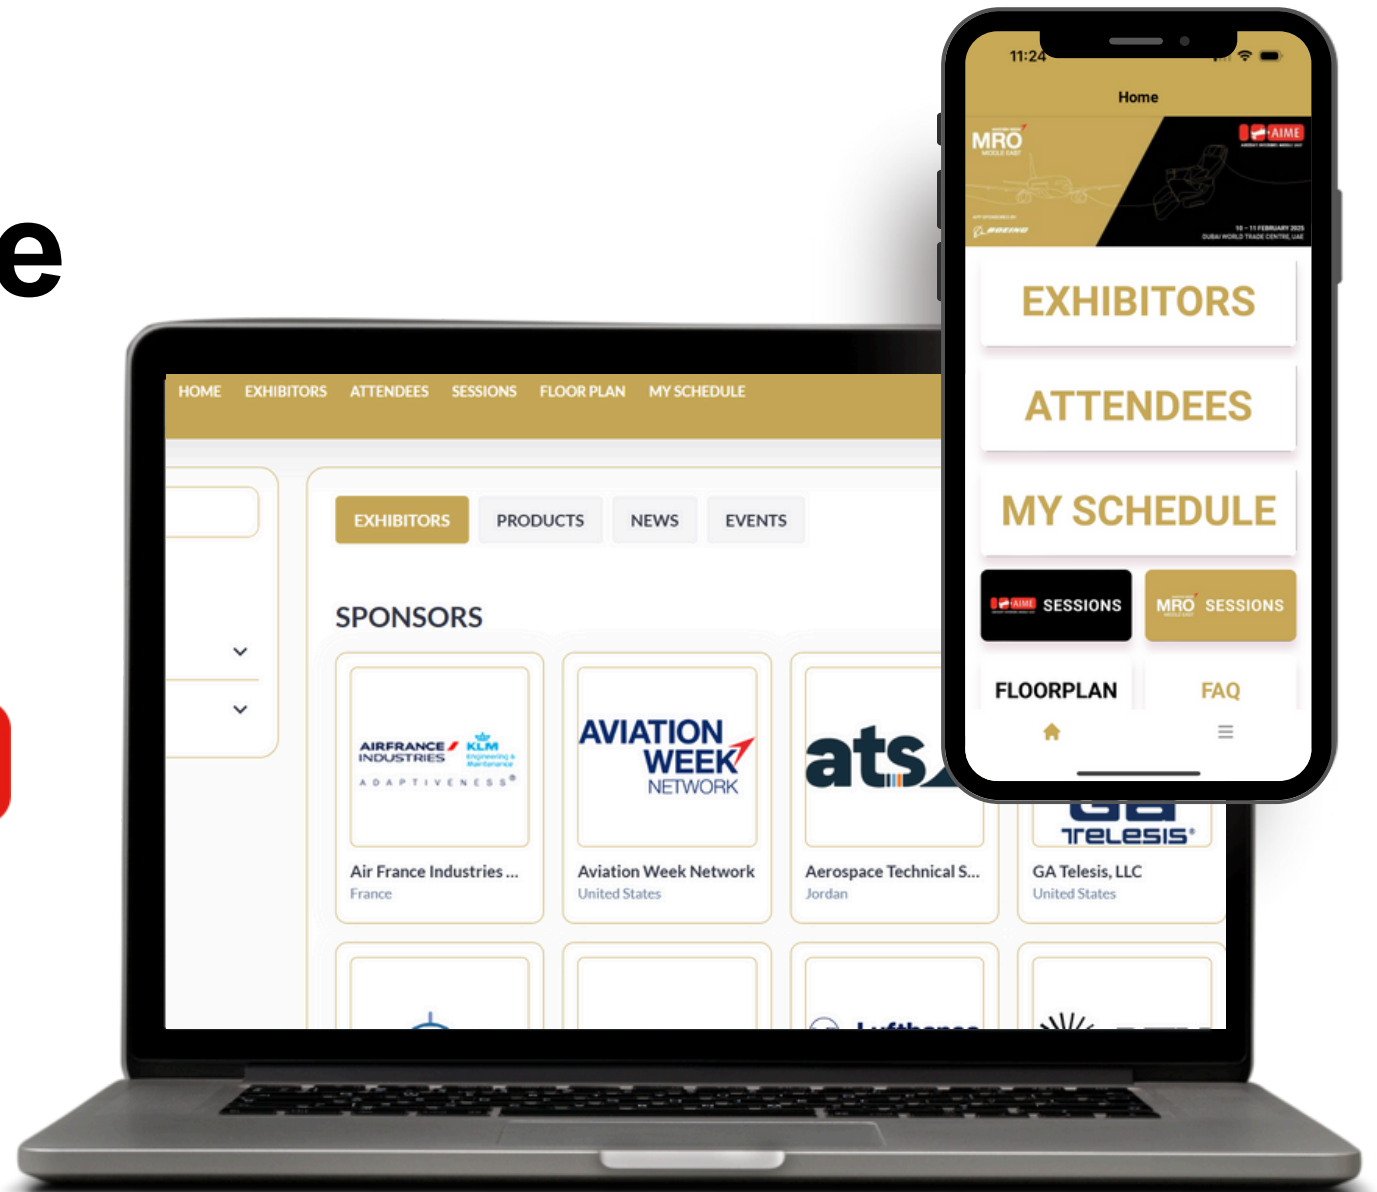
e

HOME EXHIBITORS ATTENDEES SESSIONS FLOOR PLAN MY SCHEDULE

EXHIBITORS PRODUCTS NEWS EVENTS

SPONSORS

AIRFRANCE INDUSTRIES KLM ADAPTIVENESS

Air France Industries ...
France

AVIATION WEEK NETWORK

Aviation Week Network
United States

ats

Aerospace Technical S...
Jordan

GA TELESIS

GA Telesis, LLC
United States

11:24

Home

MRO

AIME

10 - 11 FEBRUARY 2025
DUBAI WORLD TRADE CENTRE, UAE

BOEING

EXHIBITORS

ATTENDEES

MY SCHEDULE

AIME SESSIONS

MRO SESSIONS

FLOORPLAN

FAQ